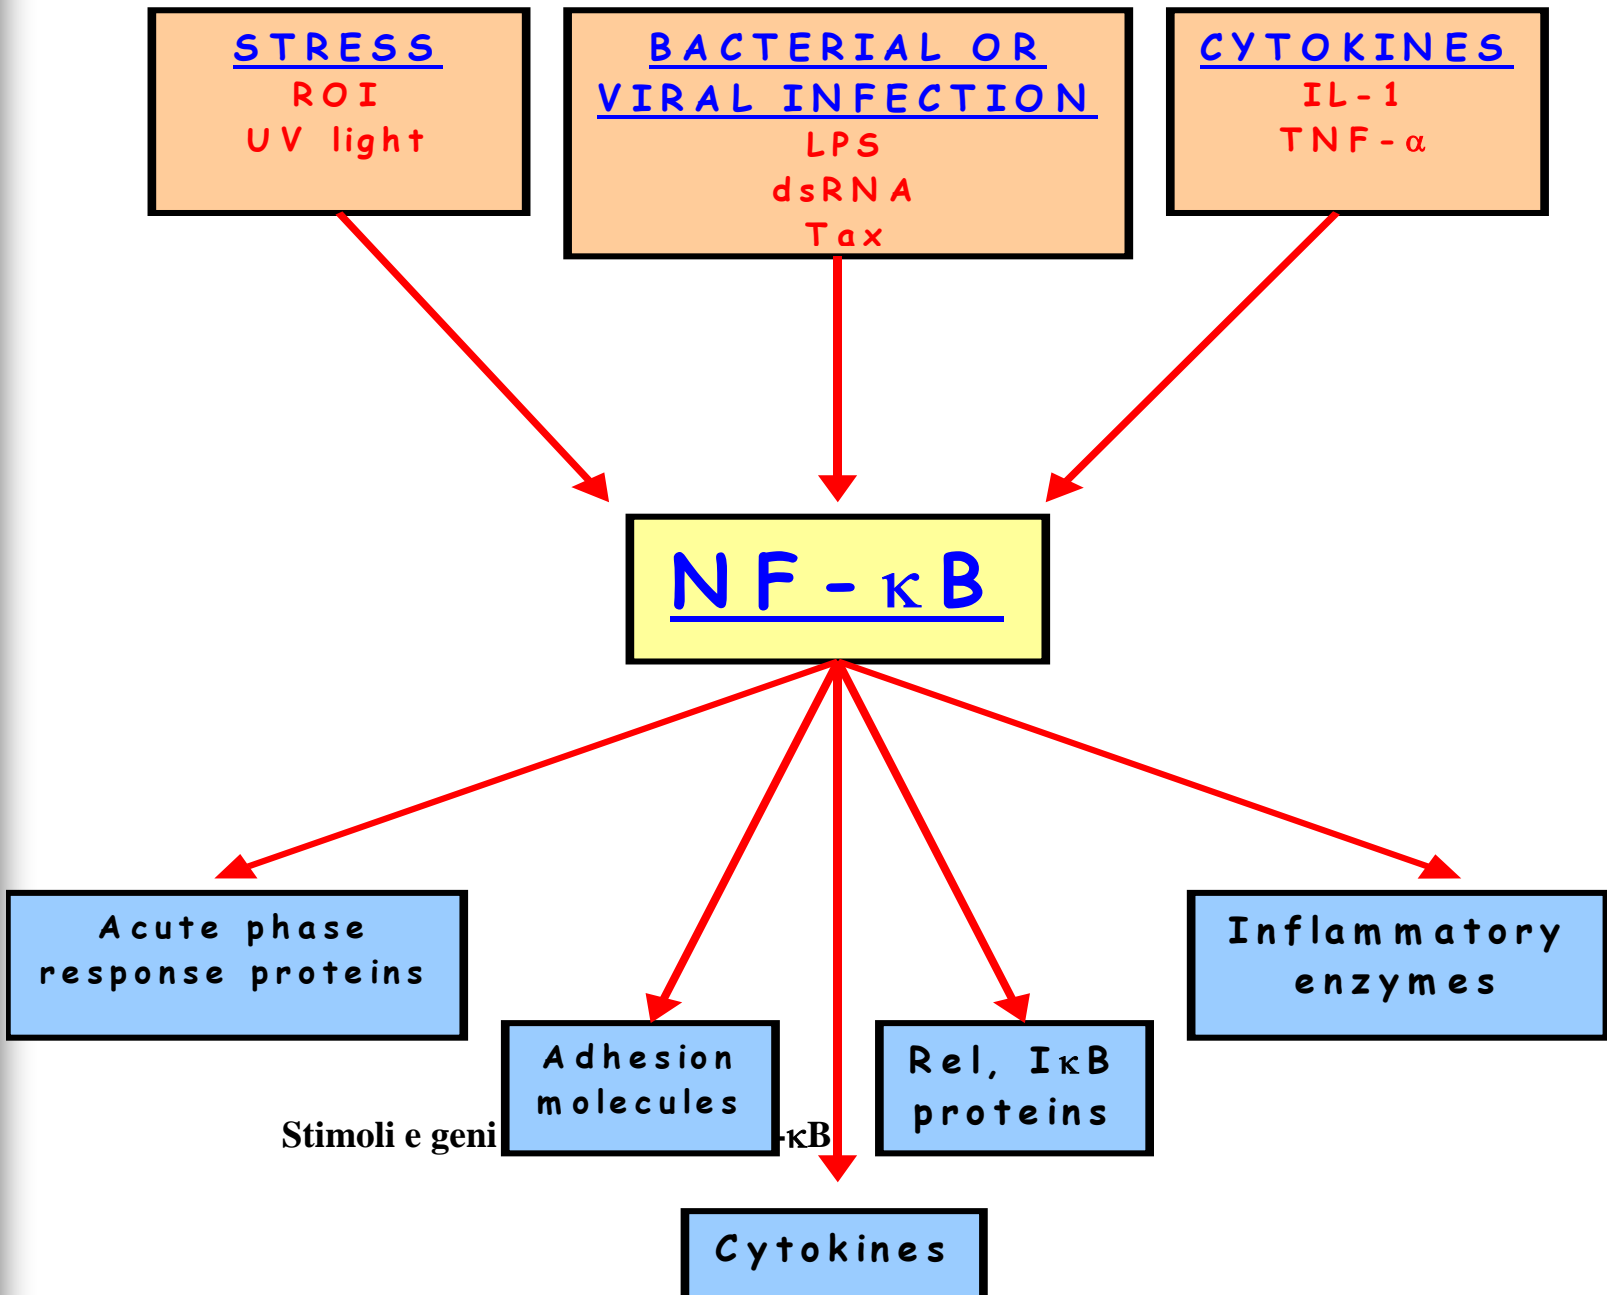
STRESS
ROI
UV light

BACTERIAL OR VIRAL INFECTION
LPS
dsRNA
Tax

CYTOKINES
IL-1
TNF-$\alpha$

NF-$\kappa$B

Acute phase response proteins

Adhesion molecules

Rel, I$\kappa$B proteins

Inflammatory enzymes

Cytokines

Stimoli e geni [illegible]-$\kappa$B